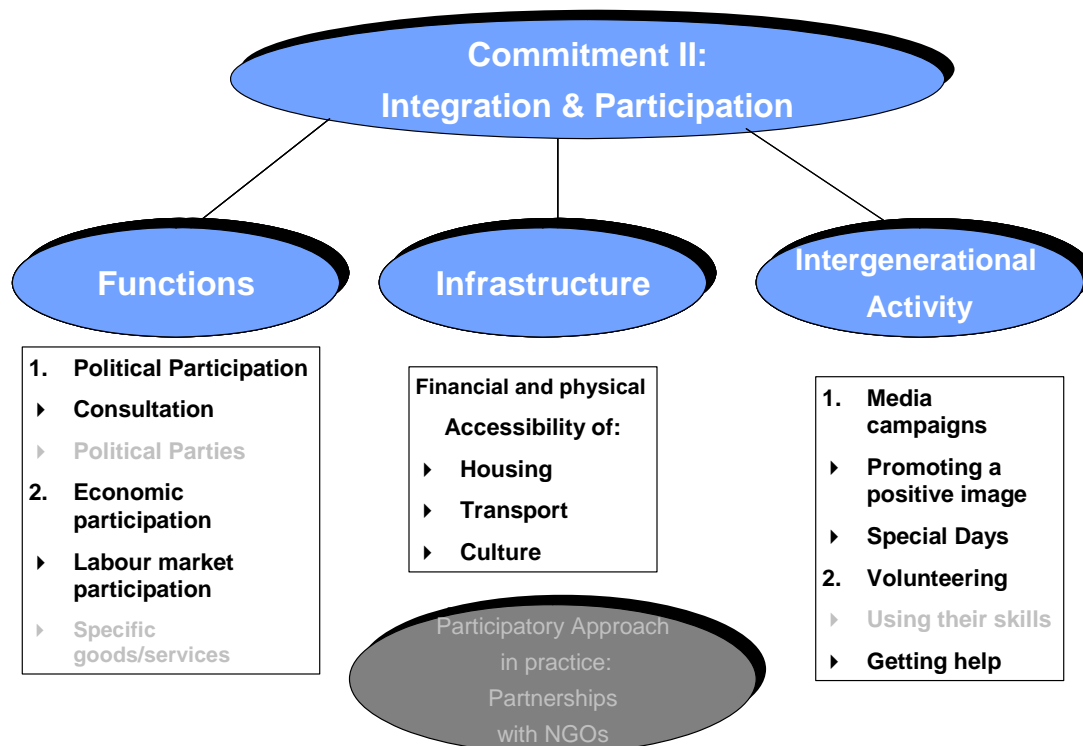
Commitment II:
Integration & Participation

Functions

Infrastructure

Intergenerational Activity

1. Political Participation
- Consultation
- Political Parties
2. Economic participation
- Labour market participation
- Specific goods/services

Financial and physical Accessibility of:
- Housing
- Transport
- Culture

Participatory Approach in practice: Partnerships with NGOs

1. Media campaigns
- Promoting a positive image
- Special Days
2. Volunteering
- Using their skills
- Getting help